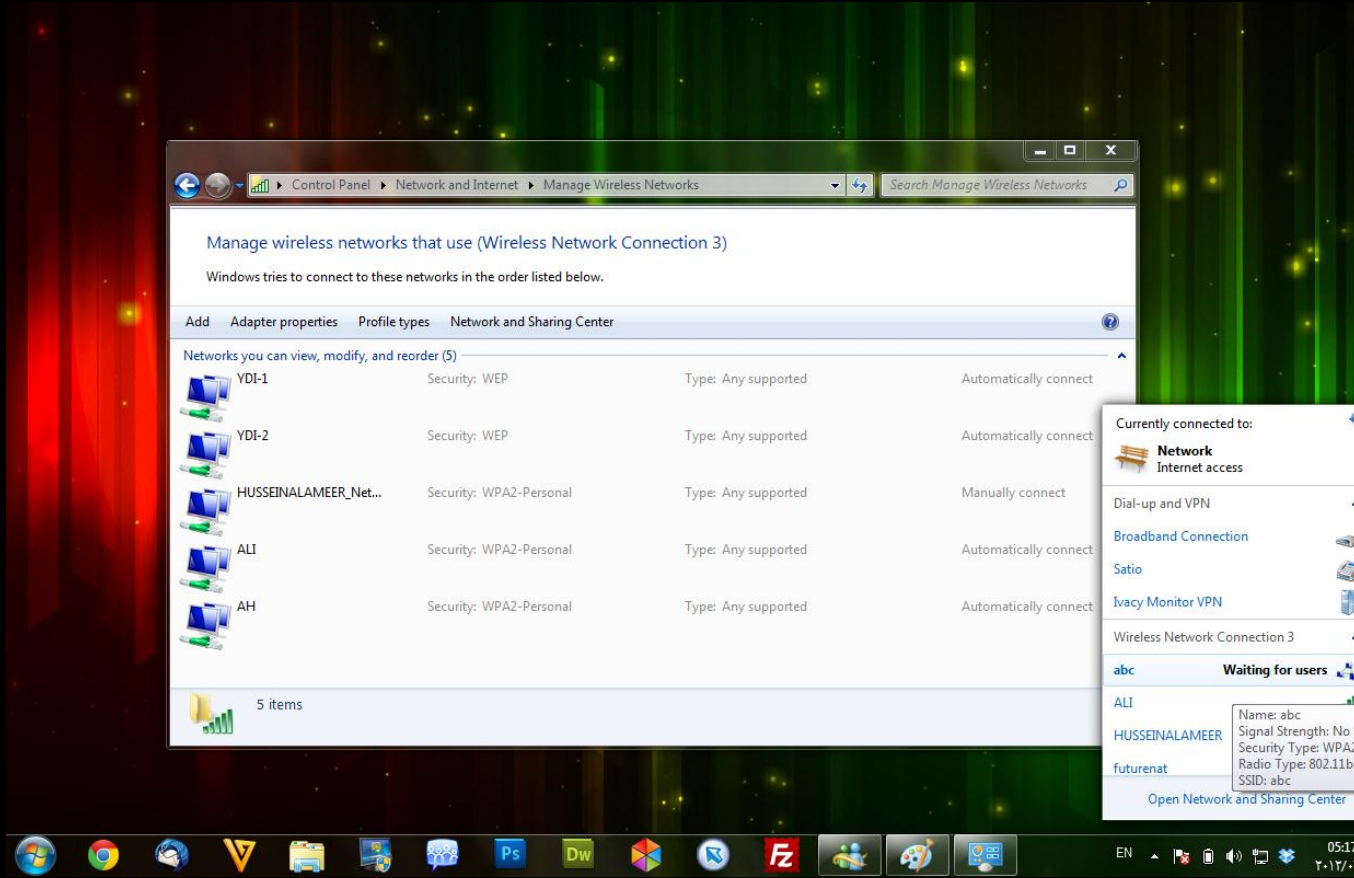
Control Panel ▸ Network and Internet ▸ Manage Wireless Networks

Search Manage Wireless Networks

Manage wireless networks that use (Wireless Network Connection 3)

Windows tries to connect to these networks in the order listed below.

Add Adapter properties Profile types Network and Sharing Center

Networks you can view, modify, and reorder (5)

| | | | |
|---|---|---|---|
| YDI-1 | Security: WEP | Type: Any supported | Automatically connect |
| YDI-2 | Security: WEP | Type: Any supported | Automatically connect |
| HUSSEINALAMEER_Net... | Security: WPA2-Personal | Type: Any supported | Manually connect |
| ALI | Security: WPA2-Personal | Type: Any supported | Automatically connect |
| AH | Security: WPA2-Personal | Type: Any supported | Automatically connect |

5 items

Currently connected to:

Network
Internet access

Dial-up and VPN

Broadband Connection

Satio

Ivacy Monitor VPN

Wireless Network Connection 3

abc Waiting for users

ALI

HUSSEINALAMEER

futurenat

Name: abc
Signal Strength: No
Security Type: WPA2
Radio Type: 802.11b
SSID: abc

Open Network and Sharing Center

EN

05:17
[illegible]